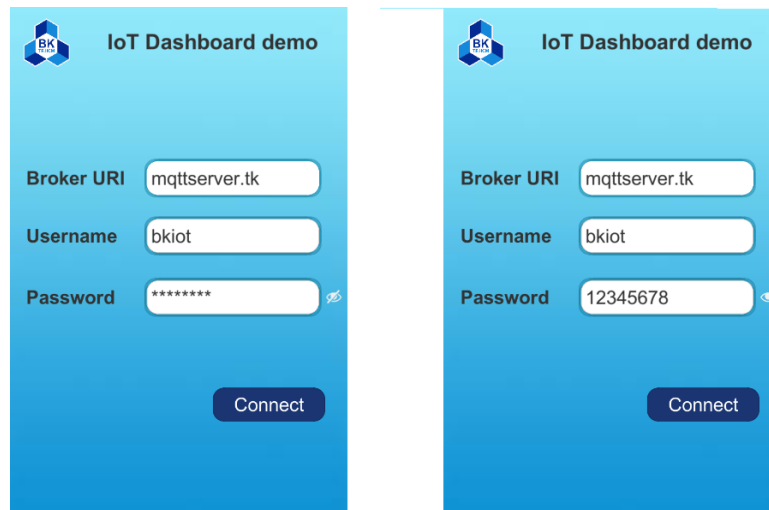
BK TP.HCM

IoT Dashboard demo

Broker URI mqttserver.tk

Username bkiot

Password ********

Connect

BK TP.HCM

IoT Dashboard demo

Broker URI mqttserver.tk

Username bkiot

Password 12345678

Connect